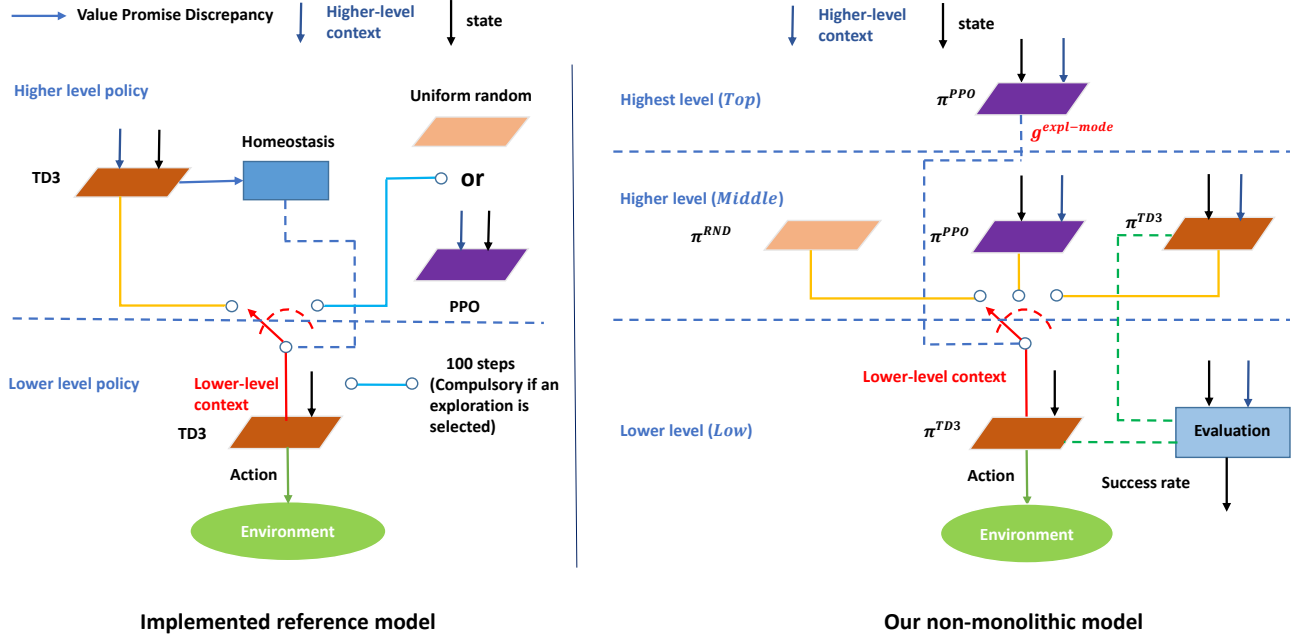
Value Promise Discrepancy
Higher-level context
state

Higher level policy
Uniform random
Homeostasis
TD3
or
PPO
Lower level policy
Lower-level context
100 steps (Compulsory if an exploration is selected)
TD3
Action
Environment

Implemented reference model

Higher-level context
state
Highest level ($Top$)
$\pi^{PPO}$
$g^{expl-mode}$
Higher level ($Middle$)
$\pi^{RND}$
$\pi^{PPO}$
$\pi^{TD3}$
Lower-level context
Lower level ($Low$)
$\pi^{TD3}$
Evaluation
Action
Success rate
Environment

Our non-monolithic model